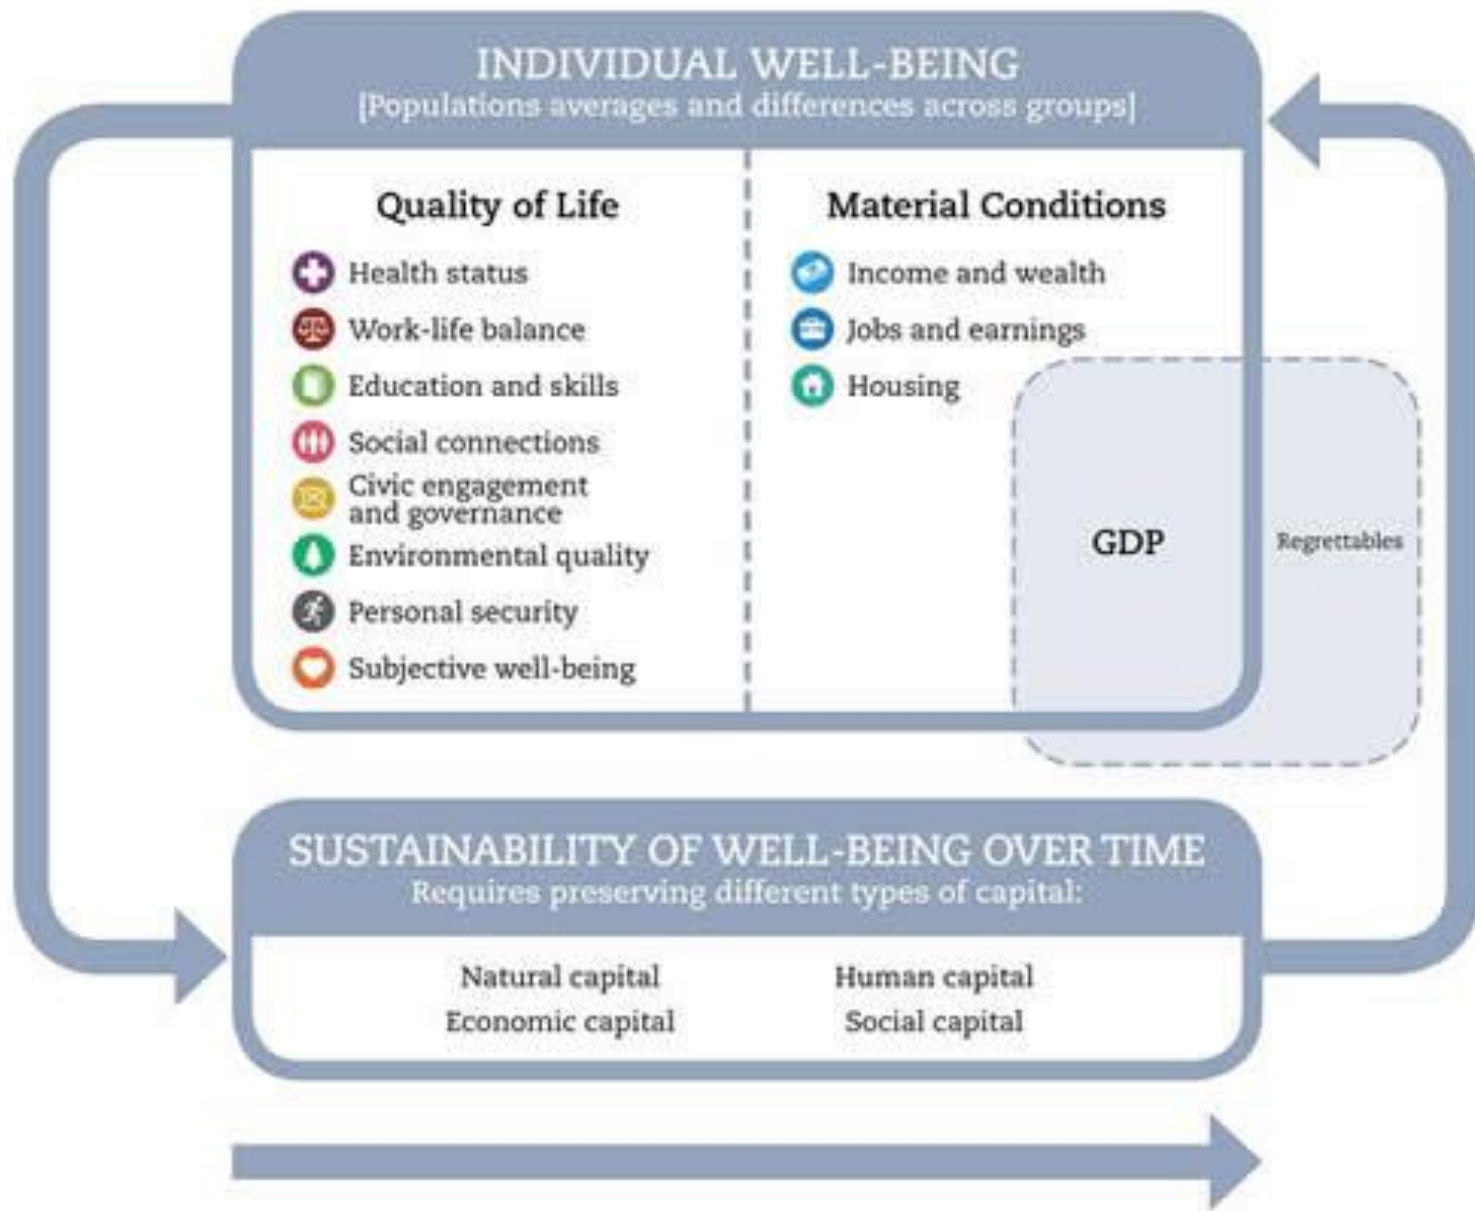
INDIVIDUAL WELL-BEING
[Populations averages and differences across groups]

Quality of Life

Health status
Work-life balance
Education and skills
Social connections
Civic engagement and governance
Environmental quality
Personal security
Subjective well-being

Material Conditions

Income and wealth
Jobs and earnings
Housing

GDP

Regrettables

SUSTAINABILITY OF WELL-BEING OVER TIME
Requires preserving different types of capital:

Natural capital
Economic capital
Human capital
Social capital